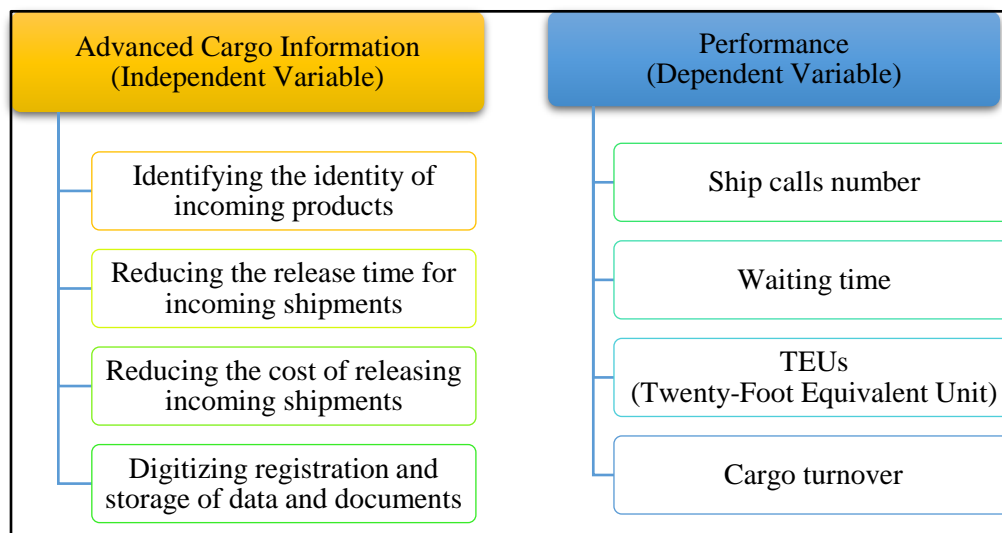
Advanced Cargo Information
(Independent Variable)

Identifying the identity of incoming products

Reducing the release time for incoming shipments

Reducing the cost of releasing incoming shipments

Digitizing registration and storage of data and documents

Performance
(Dependent Variable)

Ship calls number

Waiting time

TEUs
(Twenty-Foot Equivalent Unit)

Cargo turnover